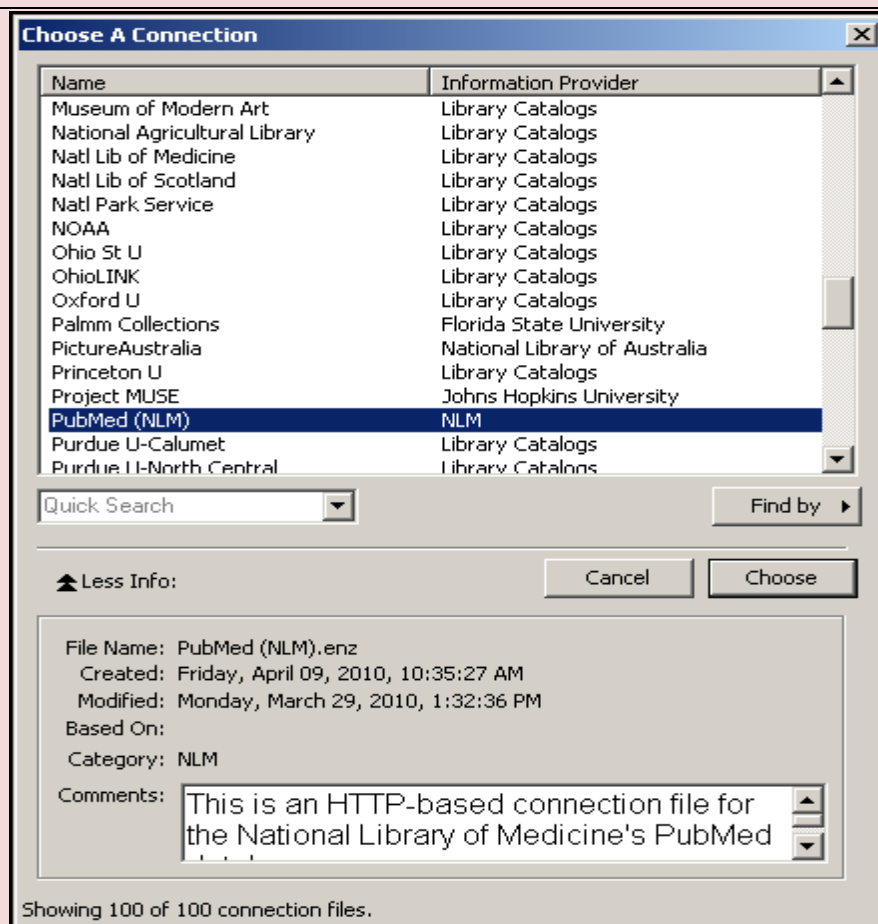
Choose A Connection

| Name | Information Provider |
|---|---|
| Museum of Modern Art | Library Catalogs |
| National Agricultural Library | Library Catalogs |
| Natl Lib of Medicine | Library Catalogs |
| Natl Lib of Scotland | Library Catalogs |
| Natl Park Service | Library Catalogs |
| NOAA | Library Catalogs |
| Ohio St U | Library Catalogs |
| OhioLINK | Library Catalogs |
| Oxford U | Library Catalogs |
| Palmm Collections | Florida State University |
| PictureAustralia | National Library of Australia |
| Princeton U | Library Catalogs |
| Project MUSE | Johns Hopkins University |
| PubMed (NLM) | NLM |
| Purdue U-Calumet | Library Catalogs |
| Purdue U-North Central | Library Catalogs |

Quick Search

Find by

Less Info:

Cancel

Choose

File Name: PubMed (NLM).enz
Created: Friday, April 09, 2010, 10:35:27 AM
Modified: Monday, March 29, 2010, 1:32:36 PM
Based On:
Category: NLM
Comments: This is an HTTP-based connection file for the National Library of Medicine's PubMed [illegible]

Showing 100 of 100 connection files.